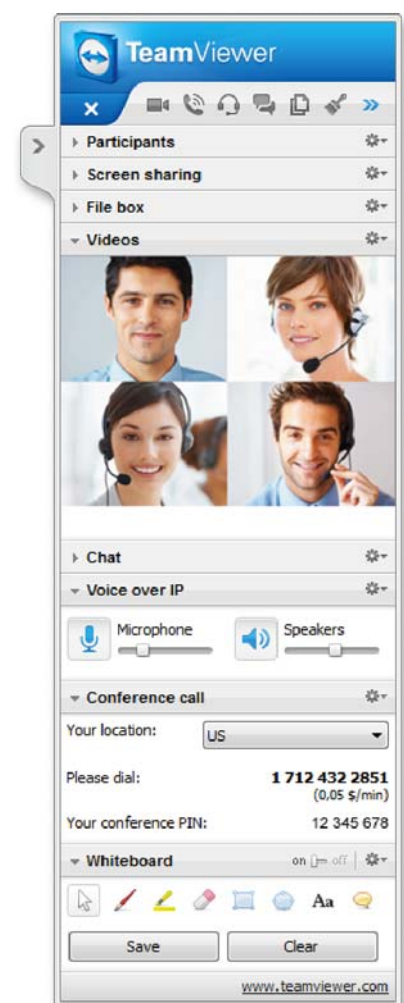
TeamViewer

Participants

Screen sharing

File box

Videos

Chat

Voice over IP

Microphone

Speakers

Conference call

Your location: US

Please dial: 1 712 432 2851 (0,05 $/min)

Your conference PIN: 12 345 678

Whiteboard on off

Aa

Save

Clear

www.teamviewer.com